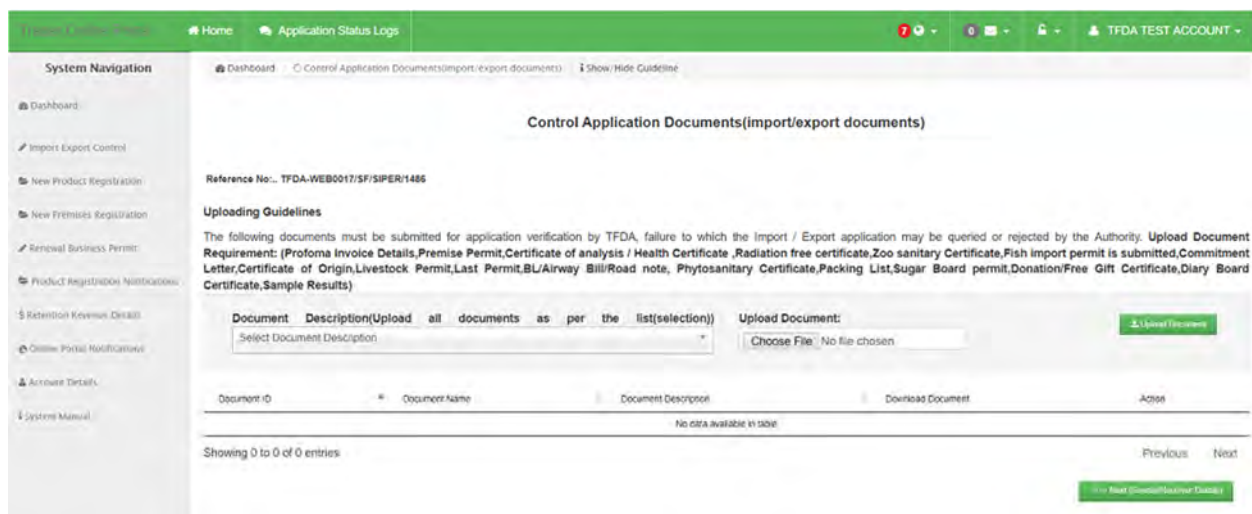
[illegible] Home Application Status Logs 7 0 TFDA TEST ACCOUNT

System Navigation

Dashboard

Import Export Control

New Product Registration

New Premises Registration

Renewal Business Permit

Product Registration Notifications

Retention Revenue Details

Online Portal Notifications

Account Details

System Manual

Dashboard Control Application Documents(import/export documents) Show/Hide Guideline

Control Application Documents(import/export documents)

Reference No:.. TFDA-WEB0017/SF/SIPER/1486

Uploading Guidelines

The following documents must be submitted for application verification by TFDA, failure to which the Import / Export application may be queried or rejected by the Authority. **Upload Document Requirement: (Profoma Invoice Details,Premise Permit,Certificate of analysis / Health Certificate ,Radiation free certificate,Zoo sanitary Certificate,Fish import permit is submitted,Commitment Letter,Certificate of Origin,Livestock Permit,Last Permit,BL/Airway Bill/Road note, Phytosanitary Certificate,Packing List,Sugar Board permit,Donation/Free Gift Certificate,Diary Board Certificate,Sample Results)**

Document Description(Upload all documents as per the list(selection))
Select Document Description

Upload Document:
Choose File No file chosen

Upload Document

| Document ID | Document Name | Document Description | Download Document | Action |
|---|---|---|---|---|
| No data available in table | | | | |

Showing 0 to 0 of 0 entries

Previous Next

Next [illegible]